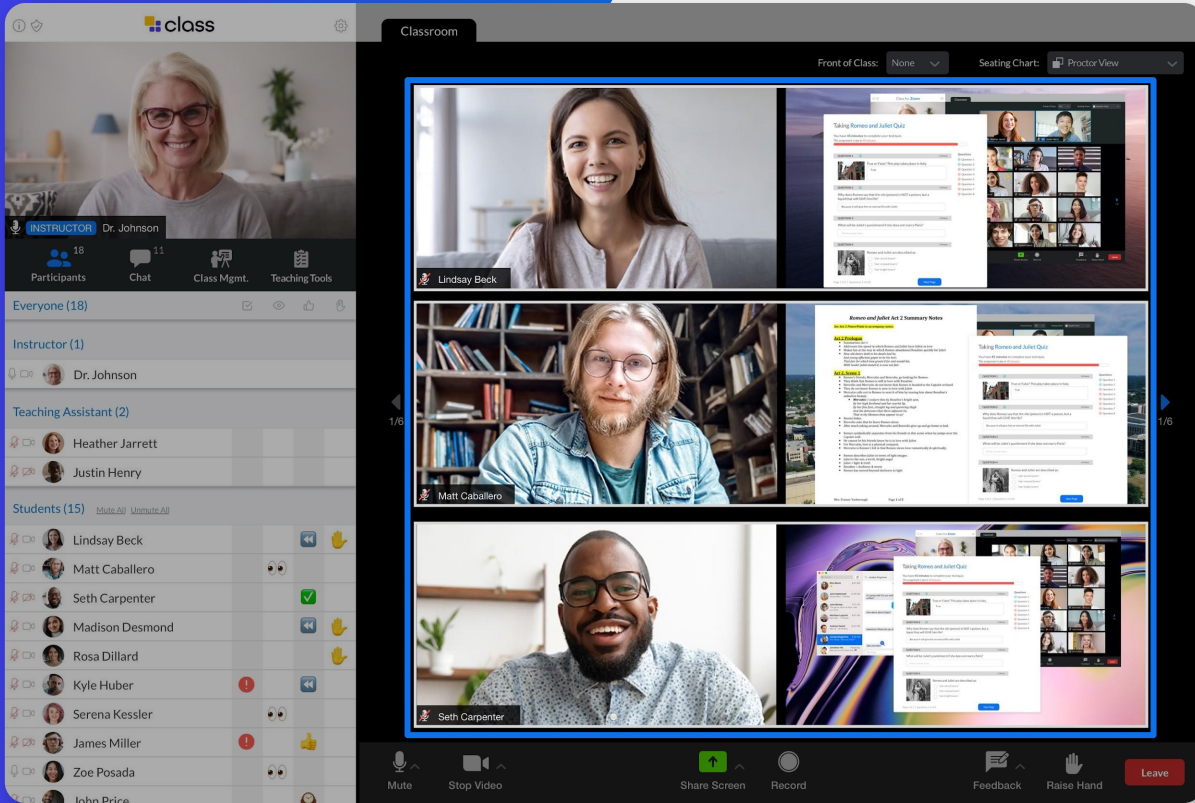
class

INSTRUCTOR Dr. Johnson

18 Participants
11 Chat
Class Mgmt.
Teaching Tools

Everyone (18)

Instructor (1)
Dr. Johnson

Teaching Assistant (2)
Heather Jarrett
Justin Henry

Students (15) Mute All Unmute All
Lindsay Beck
Matt Caballero
Seth Carpenter
Madison Desmond
Rosa Dillard
Kyle Huber
Serena Kessler
James Miller
Zoe Posada
John Price

Classroom

Front of Class: None
Seating Chart: Proctor View

1/6
1/6

Lindsay Beck
Taking Romeo and Juliet Quiz

Matt Caballero
Romeo and Juliet Act 2 Summary Notes
Taking Romeo and Juliet Quiz

Seth Carpenter
Taking Romeo and Juliet Quiz

Mute
Stop Video
Share Screen
Record
Feedback
Raise Hand
Leave